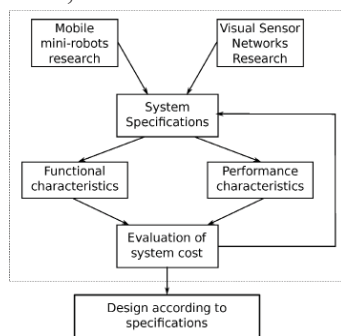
Mobile mini-robots research

Visual Sensor Networks Research

System Specifications

Functional characteristics

Performance characteristics

Evaluation of system cost

Design according to specifications